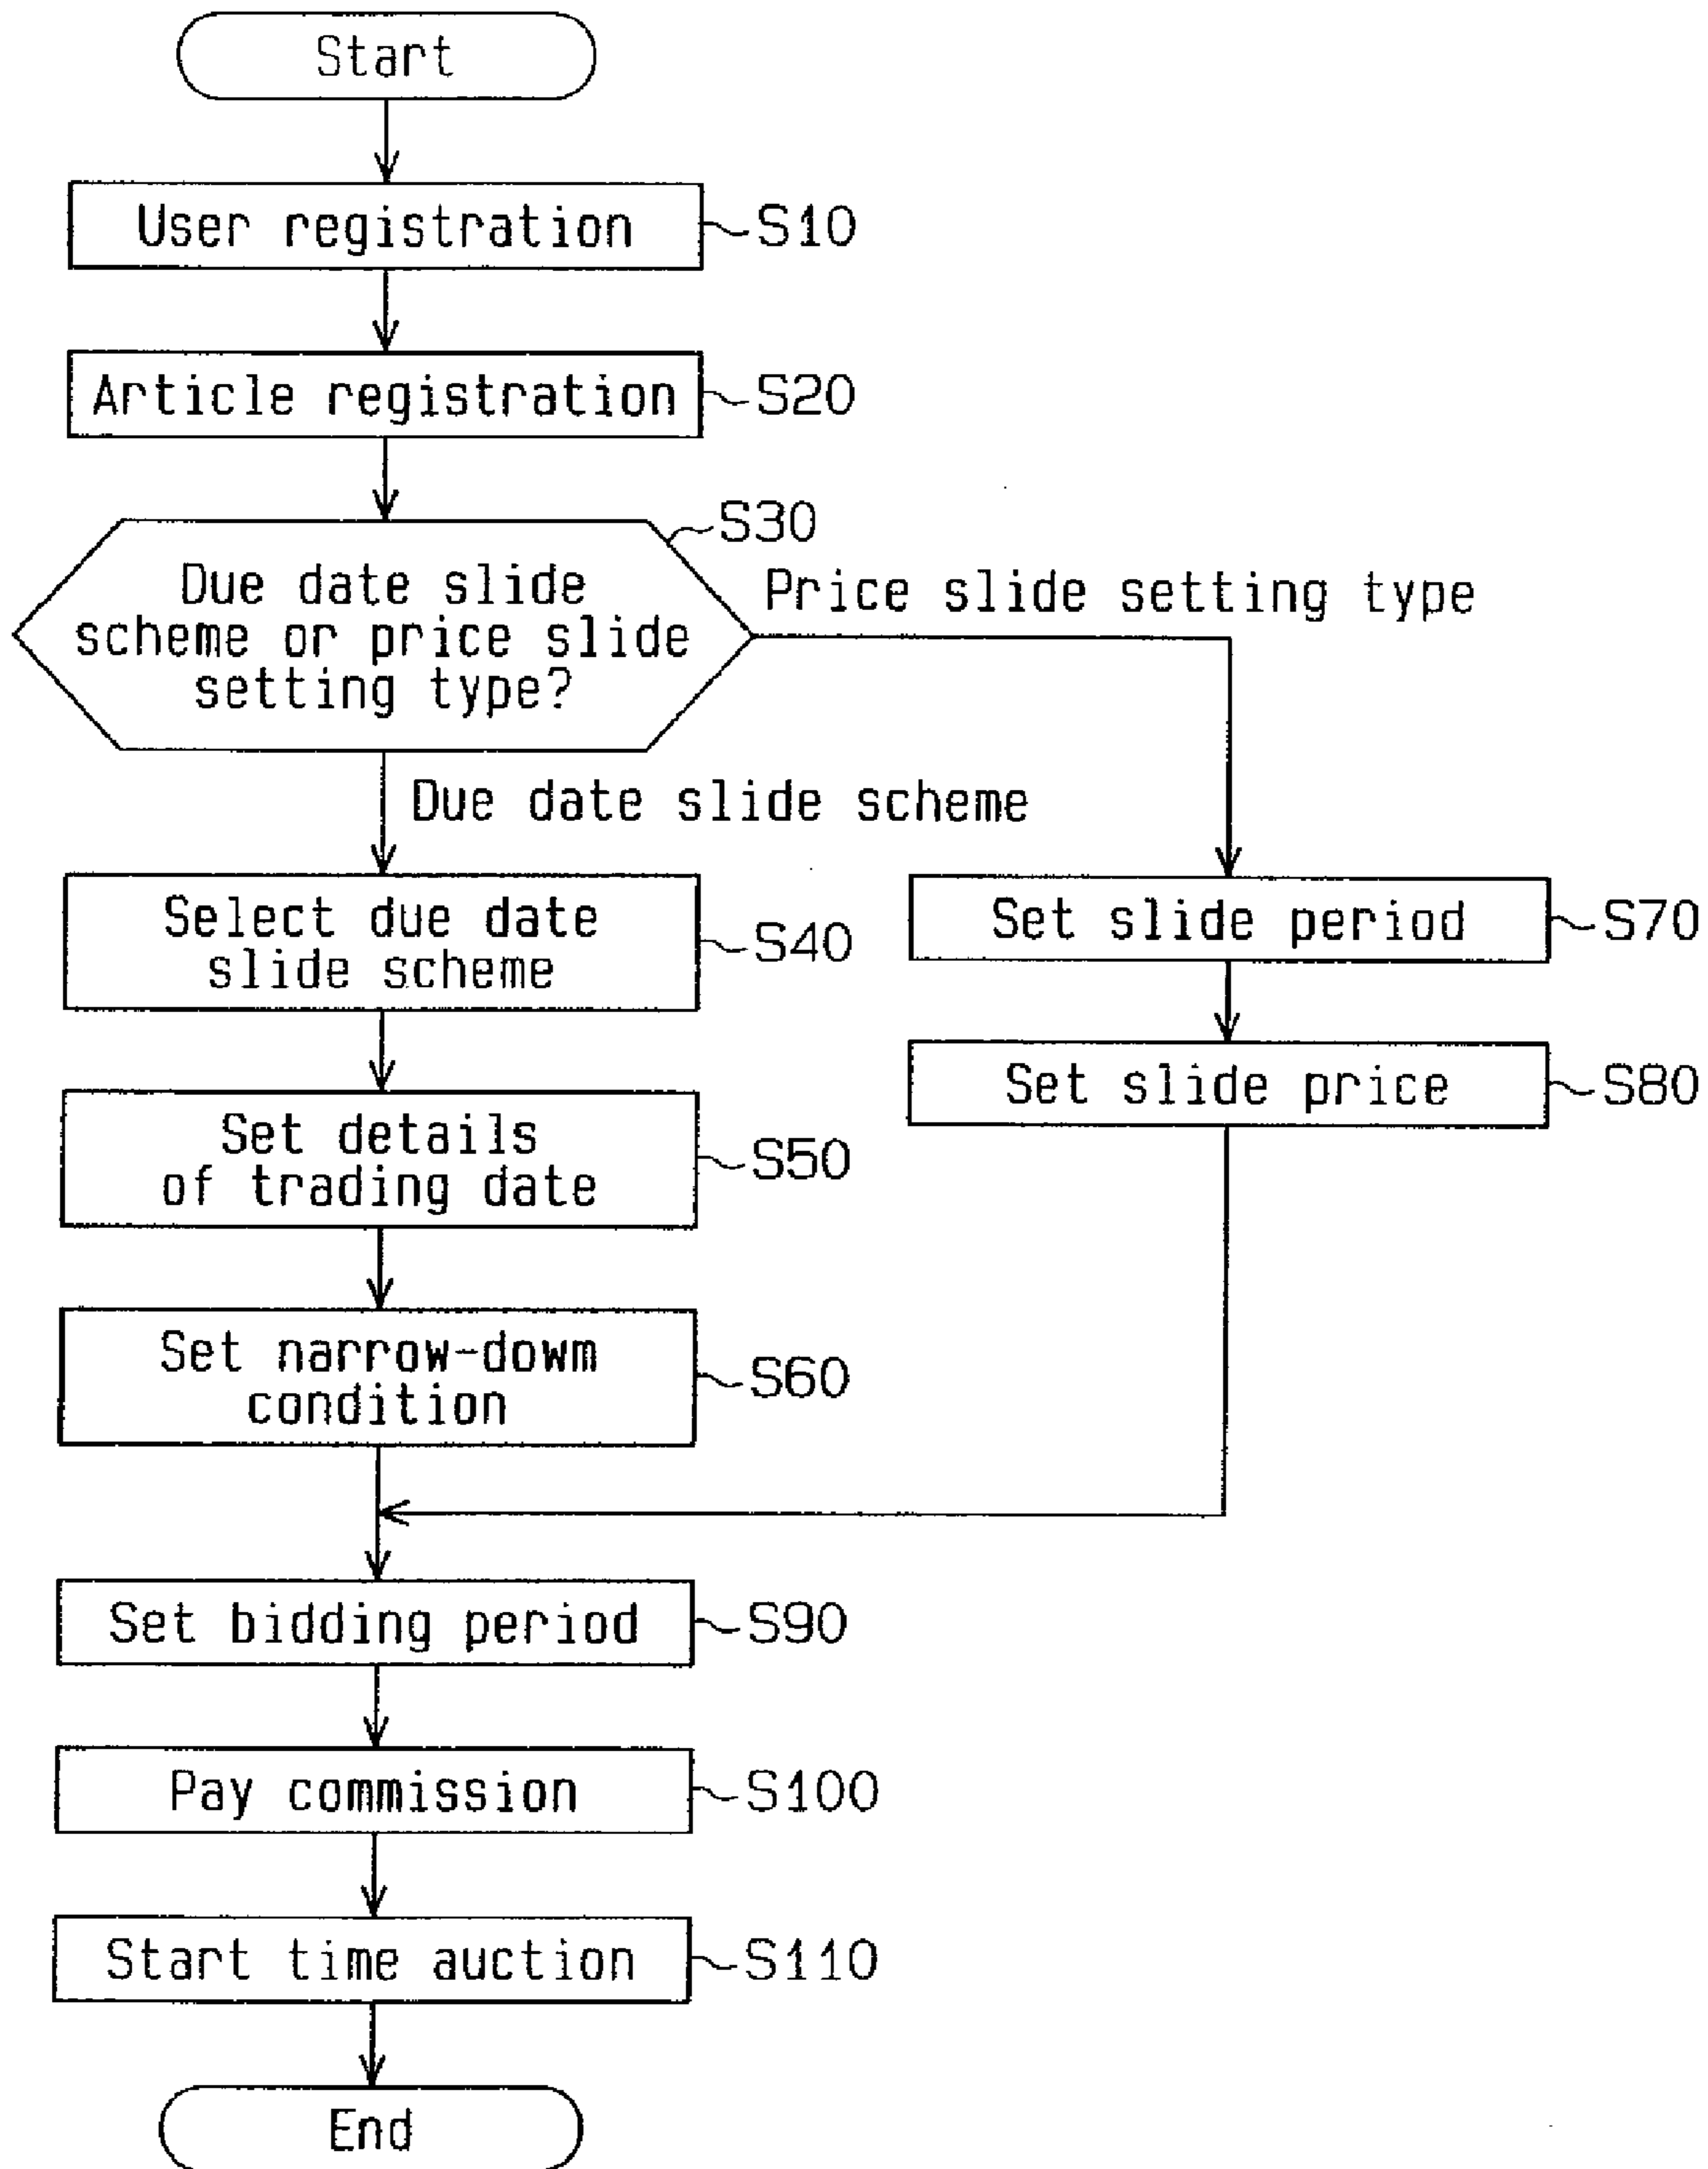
Start

User registration S10

Article registration S20

S30
Due date slide scheme or price slide setting type?

Price slide setting type

Due date slide scheme

Select due date slide scheme S40

Set details of trading date S50

Set narrow-dowm condition S60

Set slide period S70

Set slide price S80

Set bidding period S90

Pay commission S100

Start time auction S110

End